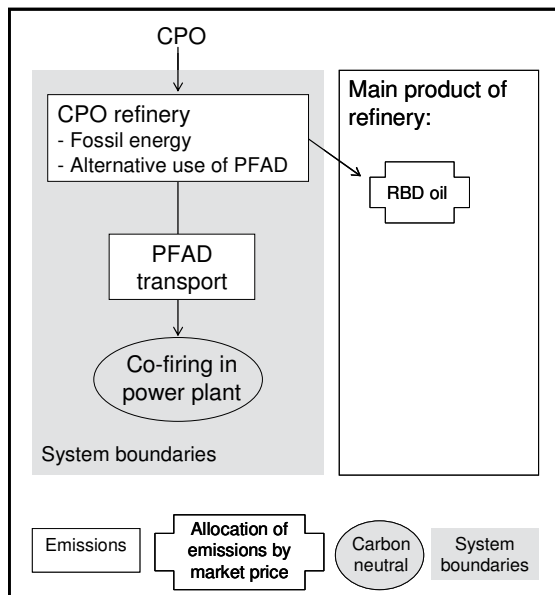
CPO

CPO refinery
- Fossil energy
- Alternative use of PFAD

Main product of refinery:

RBD oil

PFAD transport

Co-firing in power plant

System boundaries

Emissions

Allocation of emissions by market price

Carbon neutral

System boundaries